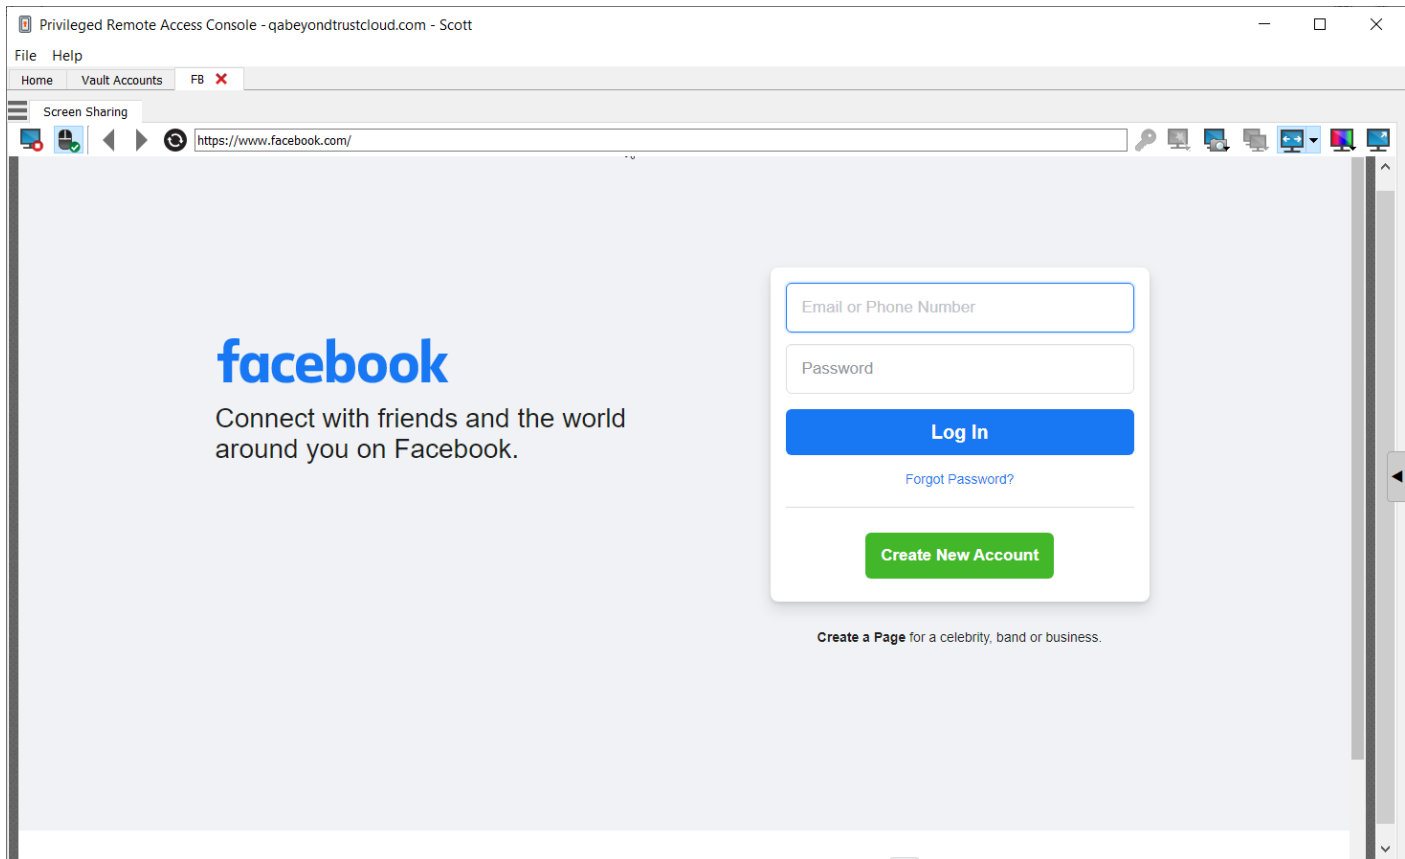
Privileged Remote Access Console - qabeyondtrustcloud.com - Scott

File Help

Home Vault Accounts FB

Screen Sharing

https://www.facebook.com/

facebook

Connect with friends and the world around you on Facebook.

Email or Phone Number

Password

Log In

Forgot Password?

Create New Account

Create a Page for a celebrity, band or business.